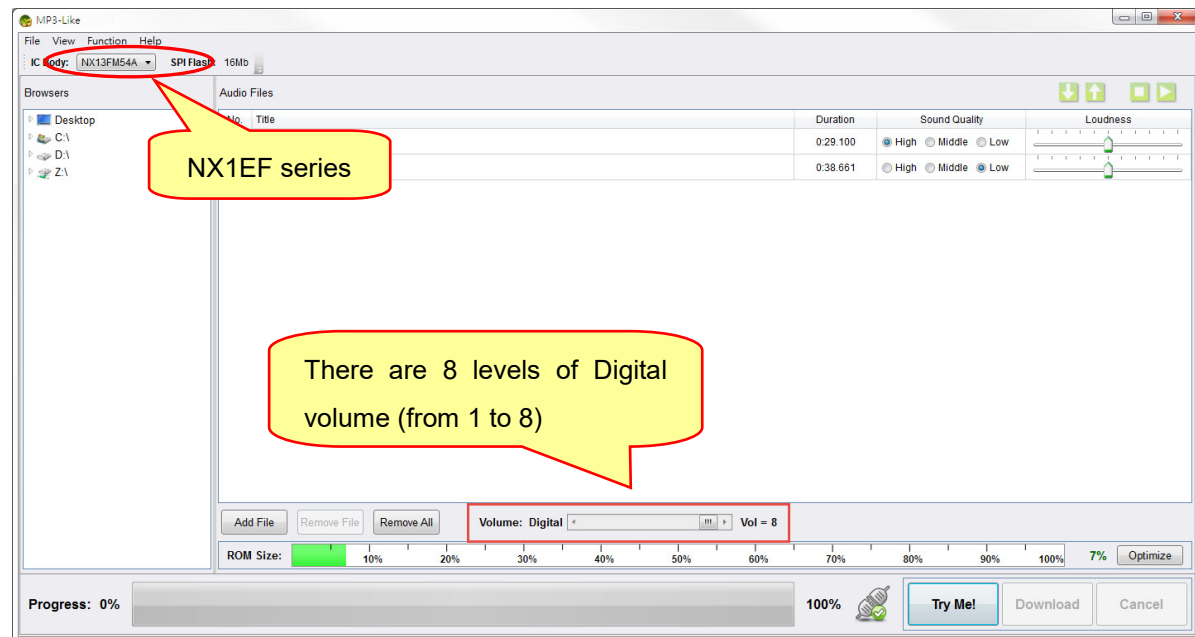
MP3-Like

File View Function Help

IC Body: NX13FM54A SPI Flash: 16Mb

Browsers

Desktop
C:\
D:\
Z:\

NX1EF series

Audio Files

| No. | Title | Duration | Sound Quality | Loudness |
|---|---|---|---|---|
| | | 0:29.100 | High Middle Low | |
| | | 0:38.661 | High Middle Low | |

There are 8 levels of Digital volume (from 1 to 8)

Add File Remove File Remove All

Volume: Digital Vol = 8

ROM Size: 10% 20% 30% 40% 50% 60% 70% 80% 90% 100% 7% Optimize

Progress: 0% 100% Try Me! Download Cancel